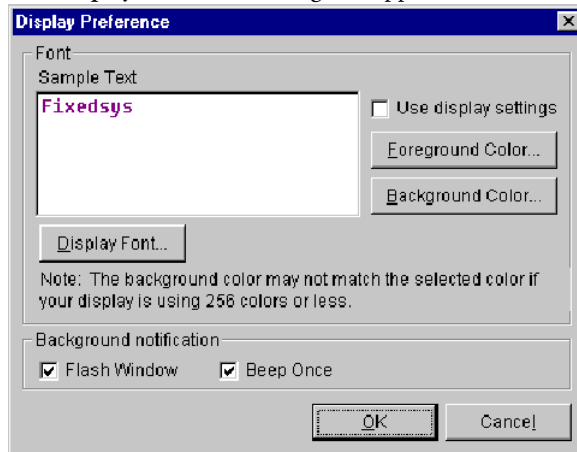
Display Preference

Font

Sample Text

Fixedsys

Use display settings

Foreground Color...

Background Color...

Display Font...

Note: The background color may not match the selected color if your display is using 256 colors or less.

Background notification

Flash Window

Beep Once

OK

Cancel